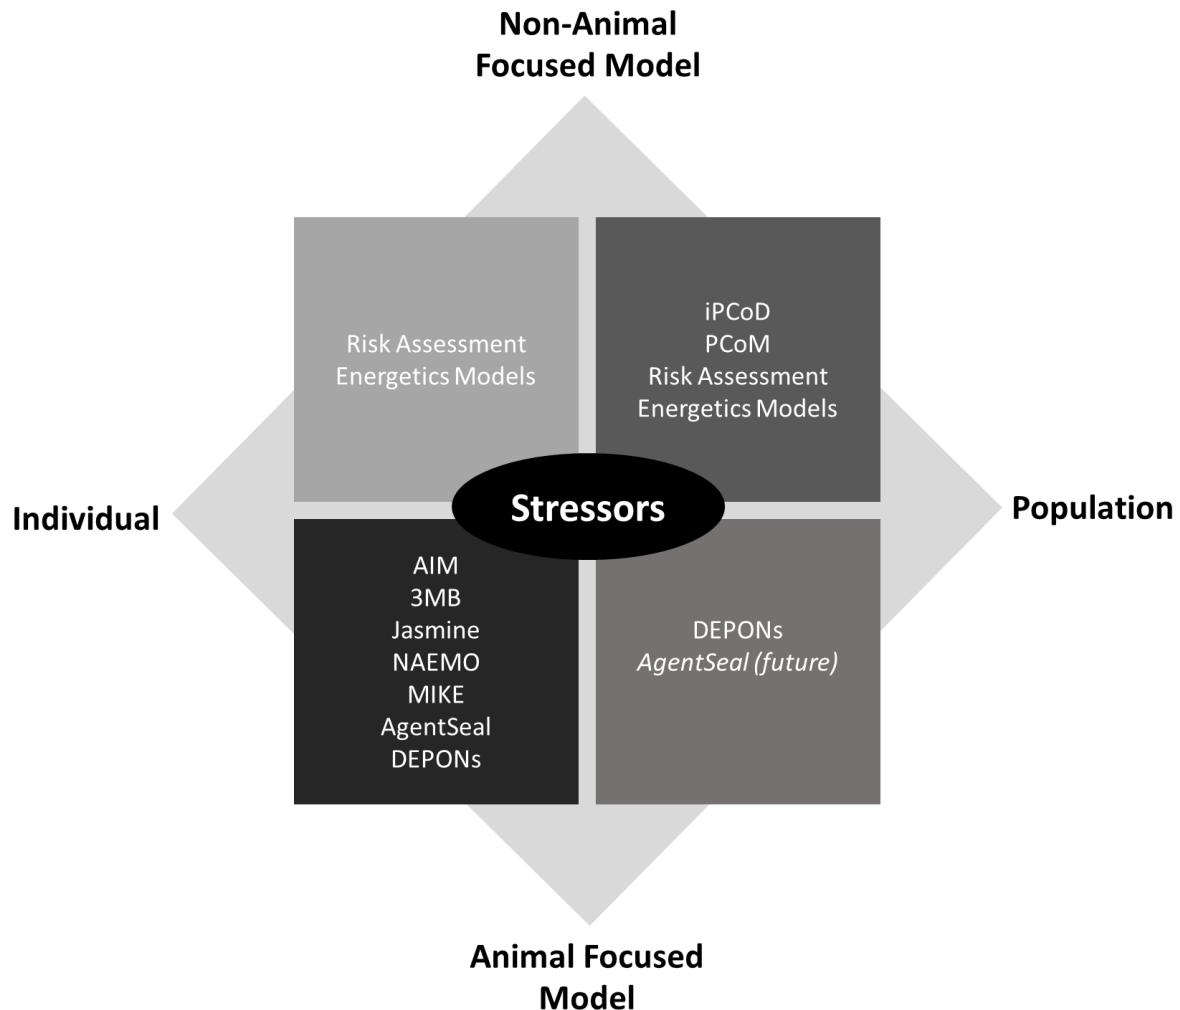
Non-Animal Focused Model

Risk Assessment
Energetics Models

iPCoD
PCoM
Risk Assessment
Energetics Models

Individual

Stressors

Population

AIM
3MB
Jasmine
NAEMO
MIKE
AgentSeal
DEPONs

DEPONs
*AgentSeal (future)*

Animal Focused Model